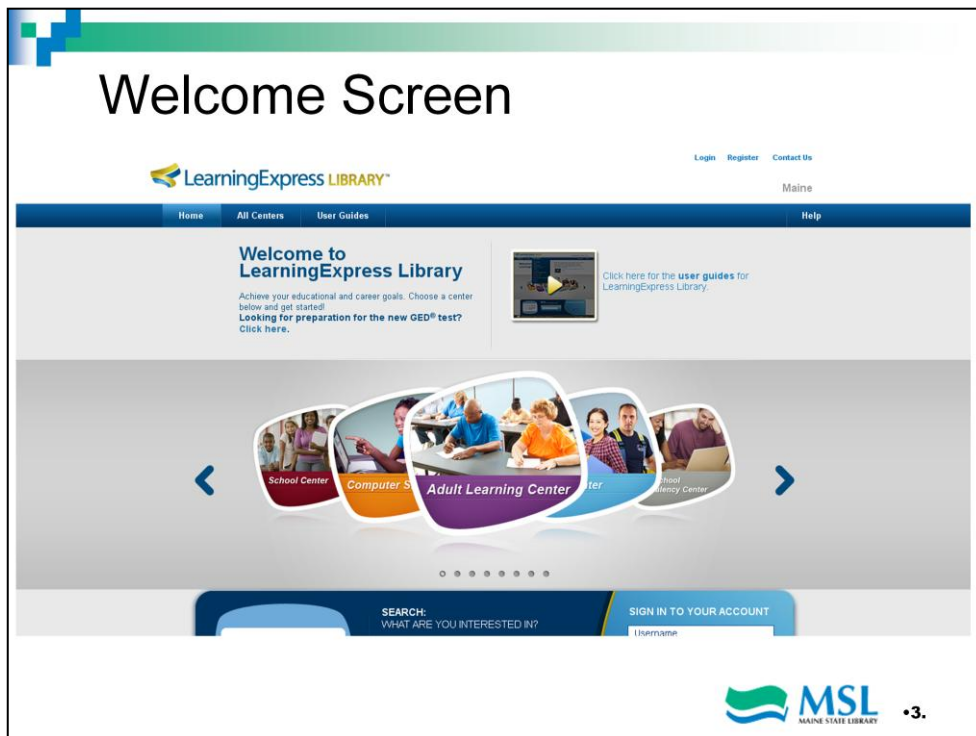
Welcome Screen

LearningExpress LIBRARY™

Login Register Contact Us

Maine

Home All Centers User Guides Help

Welcome to LearningExpress Library

Achieve your educational and career goals. Choose a center below and get started!

Looking for preparation for the new GED® test? Click here.

Click here for the user guides for LearningExpress Library.

School Center

Computer S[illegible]

Adult Learning Center

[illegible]ter

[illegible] School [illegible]alency Center

SEARCH:
WHAT ARE YOU INTERESTED IN?

SIGN IN TO YOUR ACCOUNT

Username

MSL
MAINE STATE LIBRARY

•3.